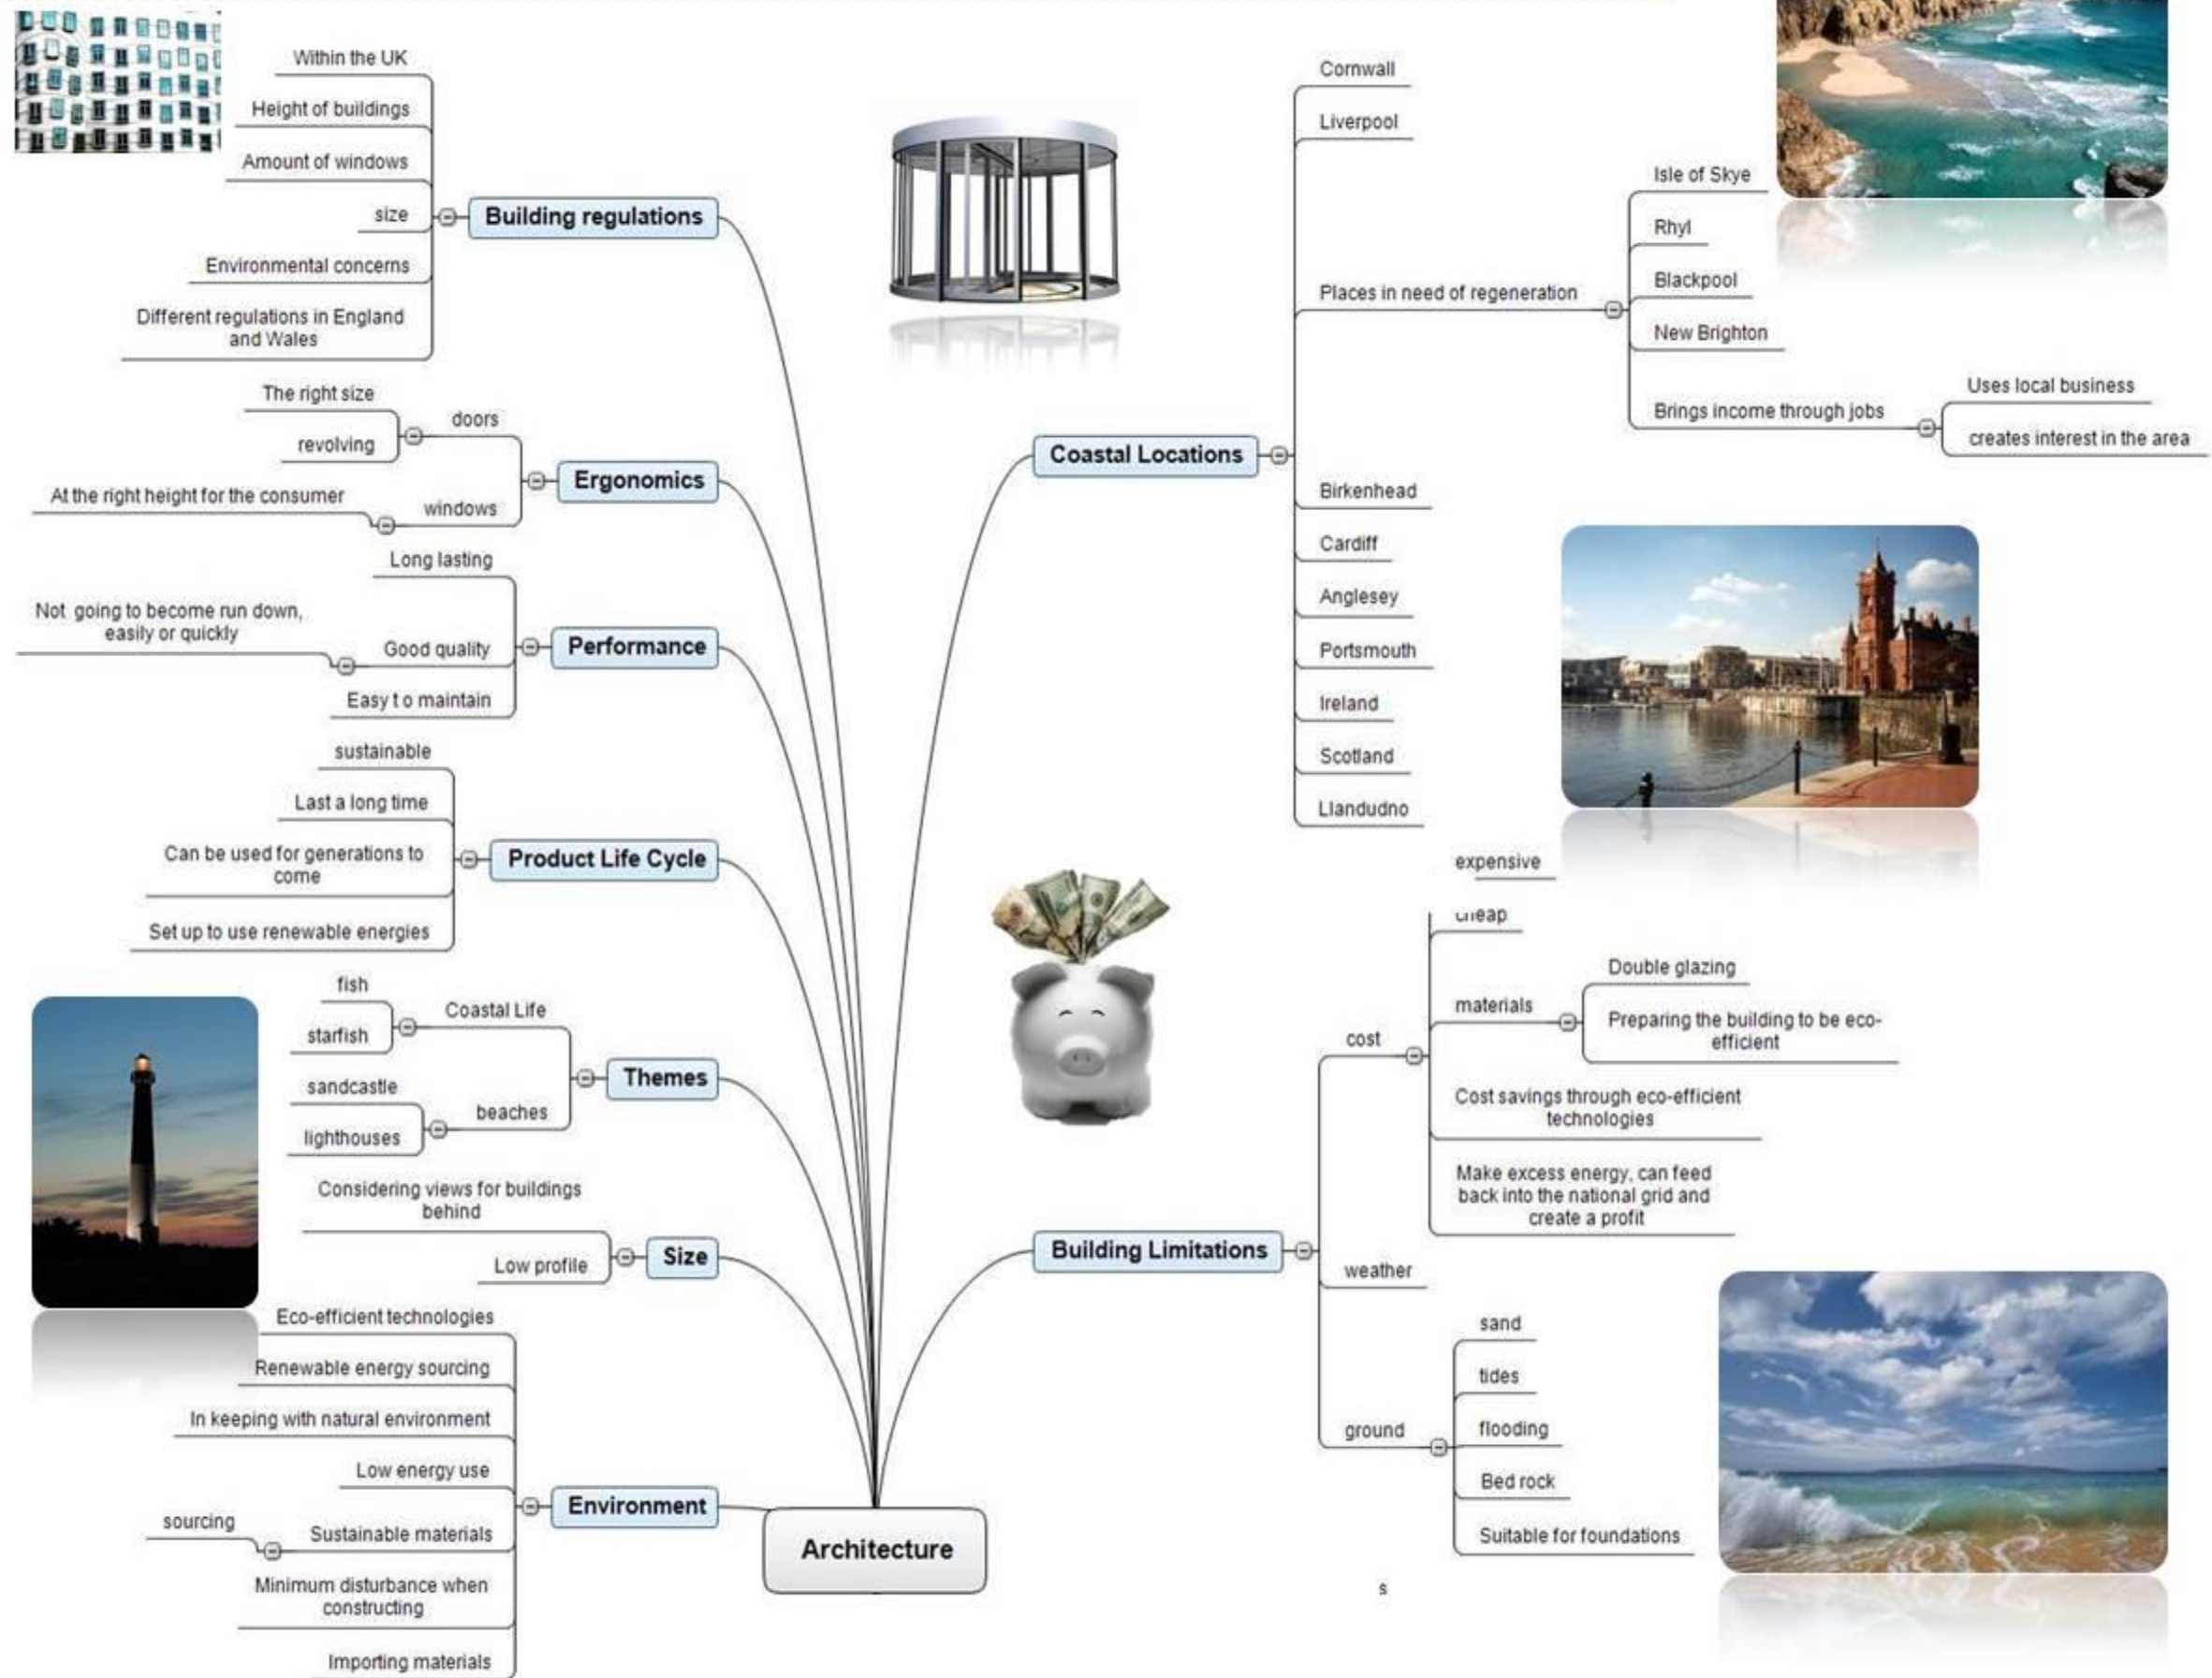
Building regulations
Within the UK
Height of buildings
Amount of windows
size
Environmental concerns
Different regulations in England and Wales

Ergonomics
doors
The right size
revolving
windows
At the right height for the consumer

Performance
Long lasting
Good quality
Not going to become run down, easily or quickly
Easy t o maintain

Product Life Cycle
sustainable
Last a long time
Can be used for generations to come
Set up to use renewable energies

Themes
Coastal Life
fish
starfish
beaches
sandcastle
lighthouses

Size
Considering views for buildings behind
Low profile

Environment
Eco-efficient technologies
Renewable energy sourcing
In keeping with natural environment
Low energy use
Sustainable materials
sourcing
Minimum disturbance when constructing
Importing materials

Architecture

Coastal Locations
Cornwall
Liverpool
Places in need of regeneration
Isle of Skye
Rhyl
Blackpool
New Brighton
Brings income through jobs
Uses local business
creates interest in the area
Birkenhead
Cardiff
Anglesey
Portsmouth
Ireland
Scotland
Llandudno

Building Limitations
cost
expensive
cheap
materials
Double glazing
Preparing the building to be eco-efficient
Cost savings through eco-efficient technologies
Make excess energy, can feed back into the national grid and create a profit
weather
ground
sand
tides
flooding
Bed rock
Suitable for foundations
s